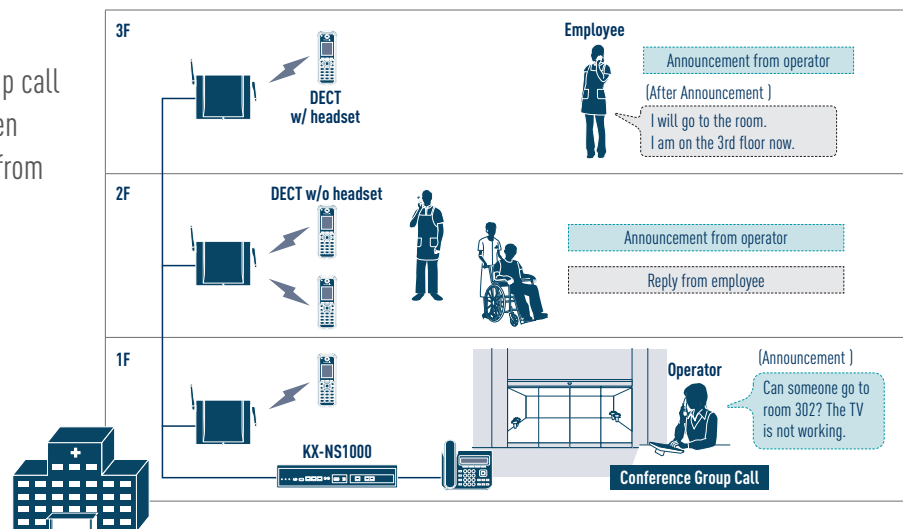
p call
en
from

3F

DECT
w/ headset

Employee

Announcement from operator

(After Announcement )

I will go to the room.
I am on the 3rd floor now.

2F

DECT w/o headset

Announcement from operator

Reply from employee

1F

Operator

(Announcement )

Can someone go to room 302? The TV is not working.

KX-NS1000

Conference Group Call